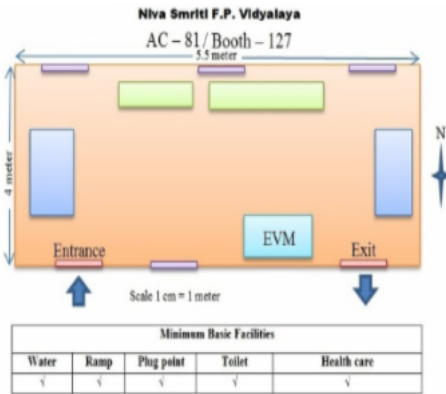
Niva Smriti F.P. Vidyalaya

AC – 81 / Booth – 127

5.5 meter

4 meter

N

EVM

Entrance

Exit

Scale 1 cm = 1 meter

| Minimum Basic Facilities | | | | |
|---|---|---|---|---|
| Water | Ramp | Plug point | Toilet | Health care |
| √ | √ | √ | √ | √ |